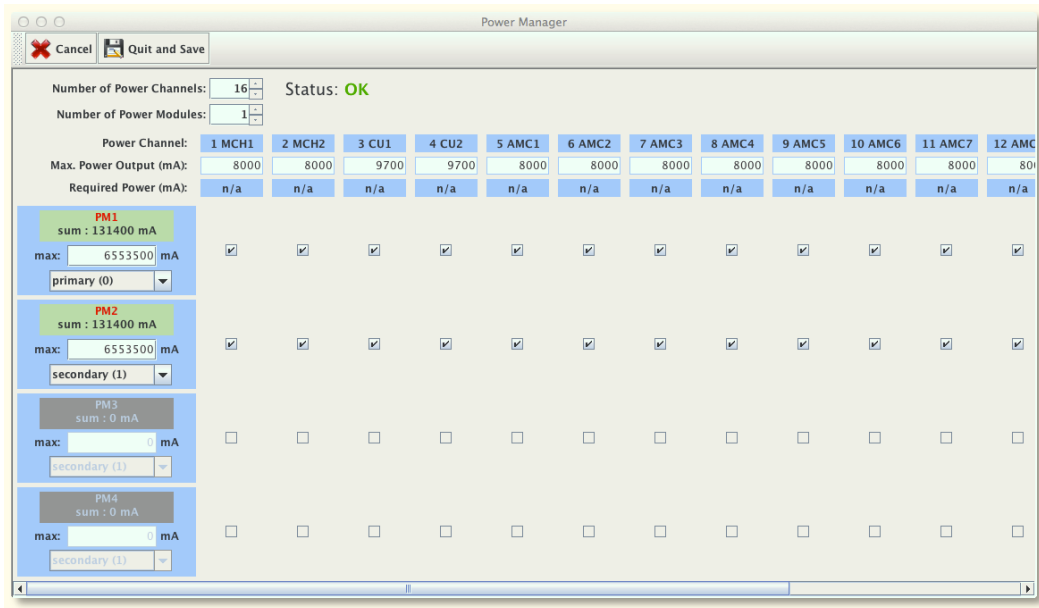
Power Manager

Cancel Quit and Save

Number of Power Channels: 16

Number of Power Modules: 1

Status: OK

| Power Channel: | 1 MCH1 | 2 MCH2 | 3 CU1 | 4 CU2 | 5 AMC1 | 6 AMC2 | 7 AMC3 | 8 AMC4 | 9 AMC5 | 10 AMC6 | 11 AMC7 | 12 AMC |
|---|---|---|---|---|---|---|---|---|---|---|---|---|
| Max. Power Output (mA): | 8000 | 8000 | 9700 | 9700 | 8000 | 8000 | 8000 | 8000 | 8000 | 8000 | 8000 | 80 |
| Required Power (mA): | n/a | n/a | n/a | n/a | n/a | n/a | n/a | n/a | n/a | n/a | n/a | n/a |

PM1
sum : 131400 mA
max: 6553500 mA
primary (0)

PM2
sum : 131400 mA
max: 6553500 mA
secondary (1)

PM3
sum : 0 mA
max: 0 mA
secondary (1)

PM4
sum : 0 mA
max: 0 mA
secondary (1)